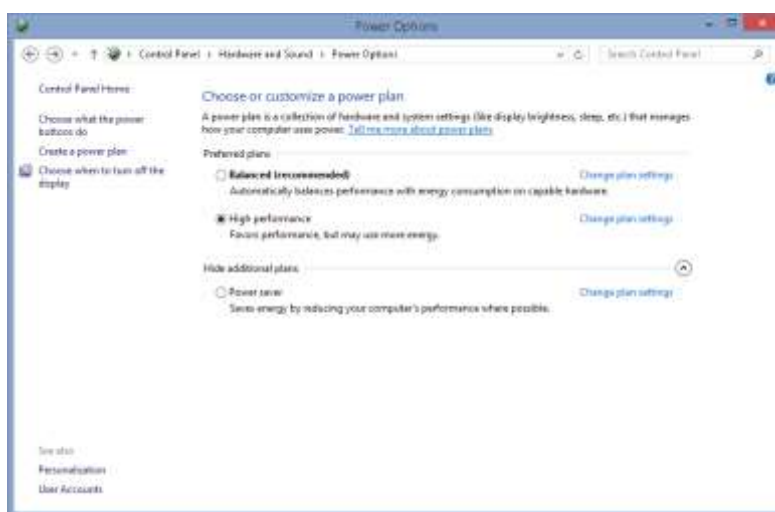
Power Options

Control Panel › Hardware and Sound › Power Options

Search Control Panel

Control Panel Home

Choose what the power buttons do

Create a power plan

Choose when to turn off the display

Choose or customize a power plan

A power plan is a collection of hardware and system settings (like display brightness, sleep, etc.) that manages how your computer uses power. Tell me more about power plans

Preferred plans

Balanced (recommended)

Automatically balances performance with energy consumption on capable hardware.

Change plan settings

High performance

Favors performance, but may use more energy.

Change plan settings

Hide additional plans

Power saver

Saves energy by reducing your computer's performance where possible.

Change plan settings

See also

Personalization

User Accounts